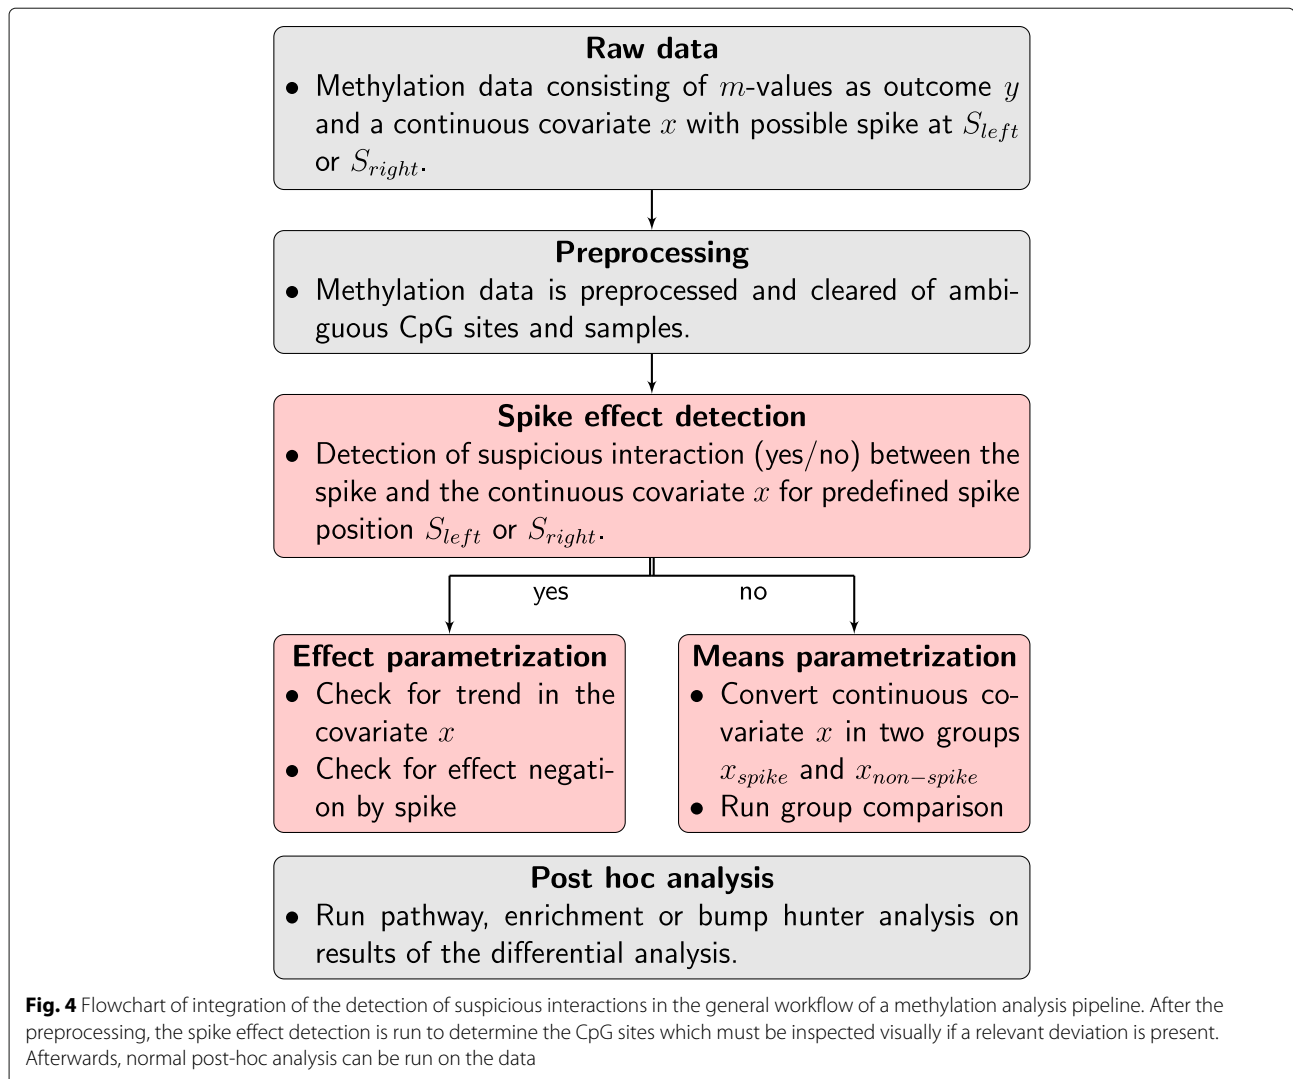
**Raw data**
• Methylation data consisting of $m$-values as outcome $y$ and a continuous covariate $x$ with possible spike at $S_{left}$ or $S_{right}$.

**Preprocessing**
• Methylation data is preprocessed and cleared of ambiguous CpG sites and samples.

**Spike effect detection**
• Detection of suspicious interaction (yes/no) between the spike and the continuous covariate $x$ for predefined spike position $S_{left}$ or $S_{right}$.

yes

no

**Effect parametrization**
• Check for trend in the covariate $x$
• Check for effect negation by spike

**Means parametrization**
• Convert continuous covariate $x$ in two groups $x_{spike}$ and $x_{non-spike}$
• Run group comparison

**Post hoc analysis**
• Run pathway, enrichment or bump hunter analysis on results of the differential analysis.

**Fig. 4** Flowchart of integration of the detection of suspicious interactions in the general workflow of a methylation analysis pipeline. After the preprocessing, the spike effect detection is run to determine the CpG sites which must be inspected visually if a relevant deviation is present. Afterwards, normal post-hoc analysis can be run on the data